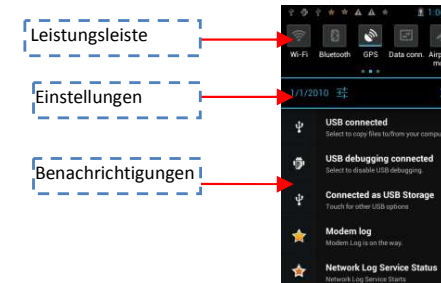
Leistungsleiste

Einstellungen

Benachrichtigungen

1:0

Wi-Fi Bluetooth GPS Data conn. Airp

1/1/2010

USB connected
Select to copy files to/from your compu

USB debugging connected
Select to disable USB debugging.

Connected as USB Storage
Touch for other USB options

Modem log
Modem Log is on the way.

Network Log Service Status
Network Log Service Starts